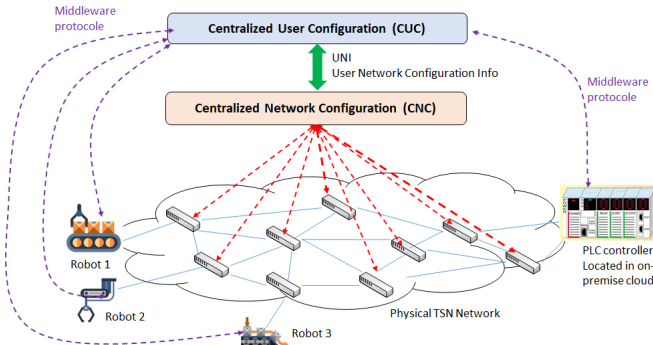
Middleware protocol

Centralized User Configuration (CUC)

UNI
User Network Configuration Info

Middleware protocol

Centralized Network Configuration (CNC)

Robot 1

Robot 2

Robot 3

Physical TSN Network

PLC controller
Located in on-premise cloud